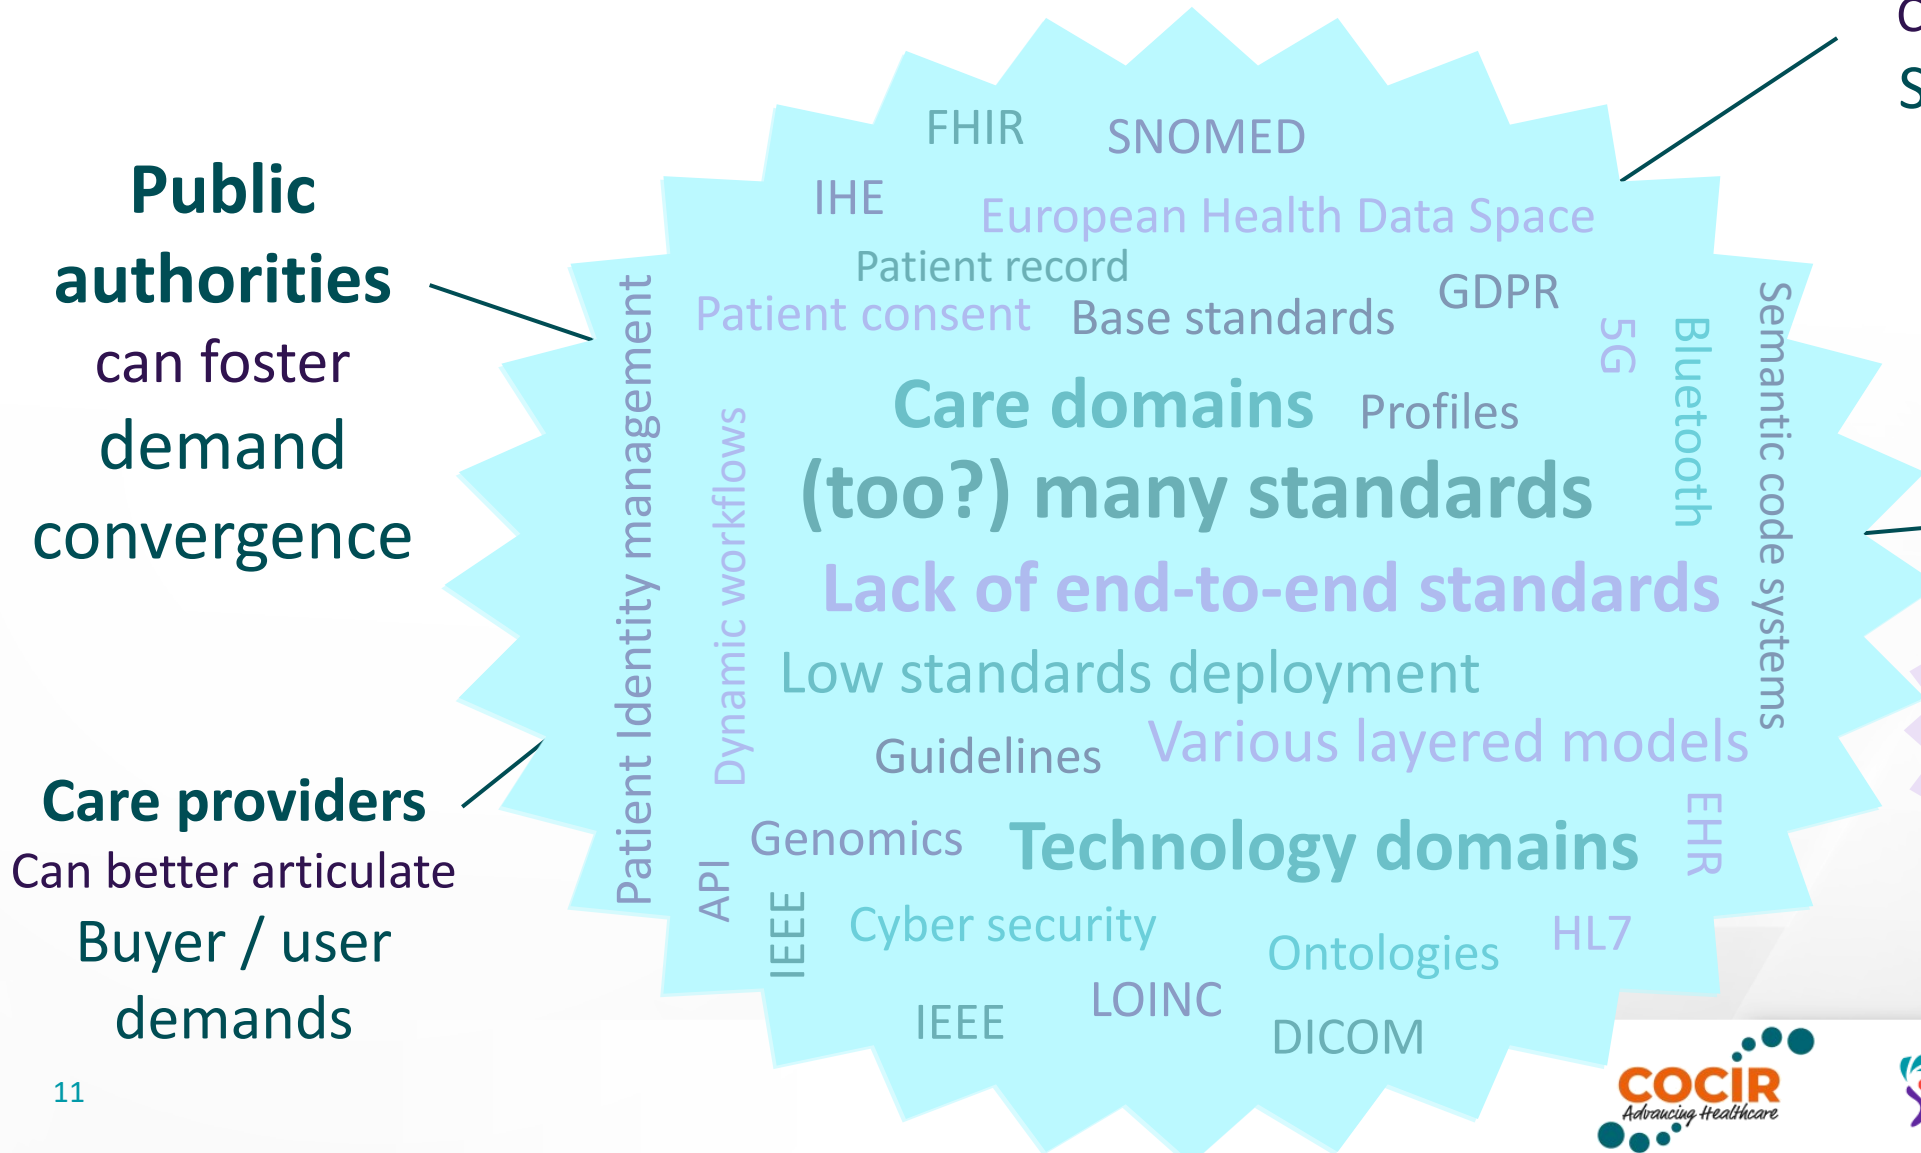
Public authorities can foster demand convergence

Care providers Can better articulate Buyer / user demands

11

FHIR
SNOMED
IHE
European Health Data Space
Patient record
Patient consent
Base standards
GDPR
Patient Identity management
Dynamic workflows
5G
Bluetooth
Semantic code systems
Care domains
Profiles
(too?) many standards
Lack of end-to-end standards
Low standards deployment
Guidelines
Various layered models
Genomics
Technology domains
EHR
API
IEEE
Cyber security
HL7
Ontologies
IEEE
LOINC
DICOM

C
S

COCIR
Advancing Healthcare